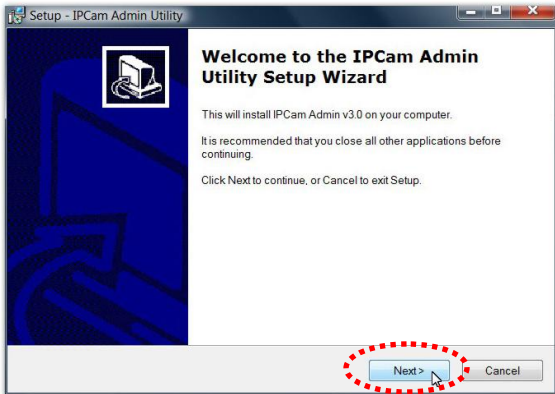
Setup - IPCam Admin Utility

Welcome to the IPCam Admin Utility Setup Wizard

This will install IPCam Admin v3.0 on your computer.

It is recommended that you close all other applications before continuing.

Click Next to continue, or Cancel to exit Setup.

Next >

Cancel